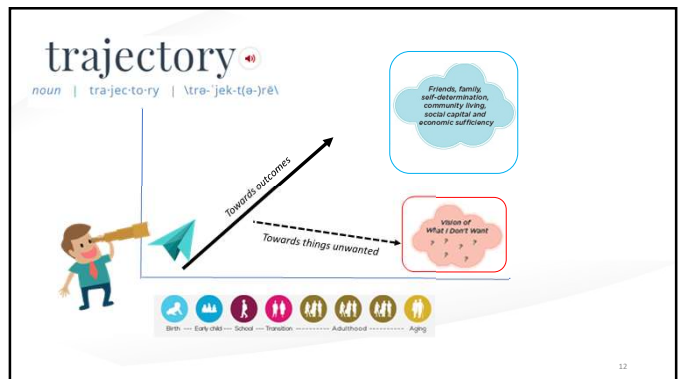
trajectory

noun | tra·jec·to·ry | \trə-ˈjek-t(ə-)rē\

Friends, family, self-determination, community living, social capital and economic sufficiency

Towards outcomes

Towards things unwanted

Vision of What I Don't Want

Birth — Early child — School — Transition ---------- Adulthood ---------- Aging

12